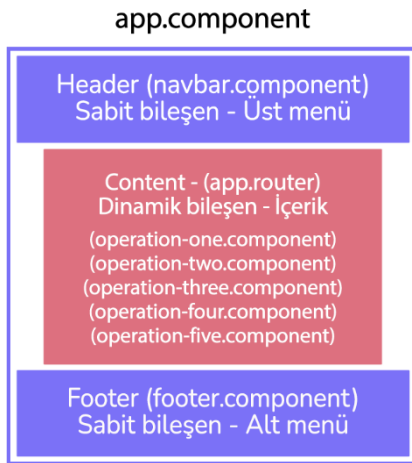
app.component

Header (navbar.component)
Sabit bileşen - Üst menü

Content - (app.router)
Dinamik bileşen - İçerik

(operation-one.component)
(operation-two.component)
(operation-three.component)
(operation-four.component)
(operation-five.component)

Footer (footer.component)
Sabit bileşen - Alt menü